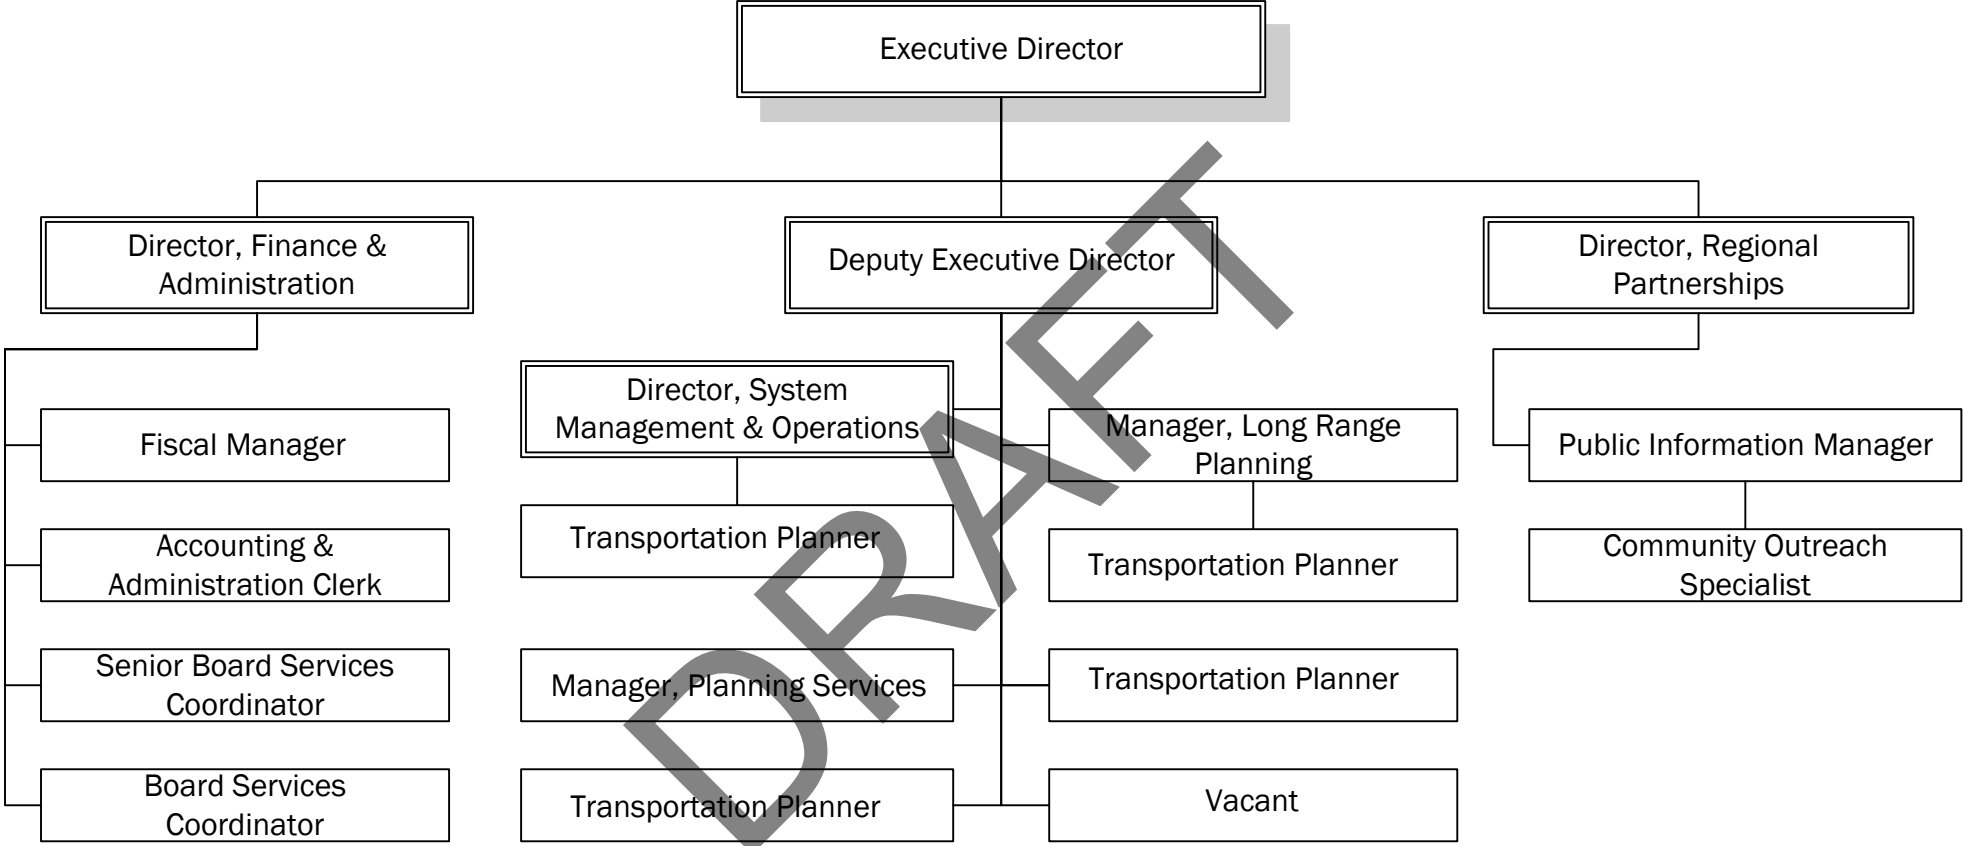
Executive Director

Director, Finance & Administration

Deputy Executive Director

Director, Regional Partnerships

Fiscal Manager

Accounting & Administration Clerk

Senior Board Services Coordinator

Board Services Coordinator

Director, System Management & Operations

Transportation Planner

Manager, Planning Services

Transportation Planner

Manager, Long Range Planning

Transportation Planner

Transportation Planner

Vacant

Public Information Manager

Community Outreach Specialist

DRAFT